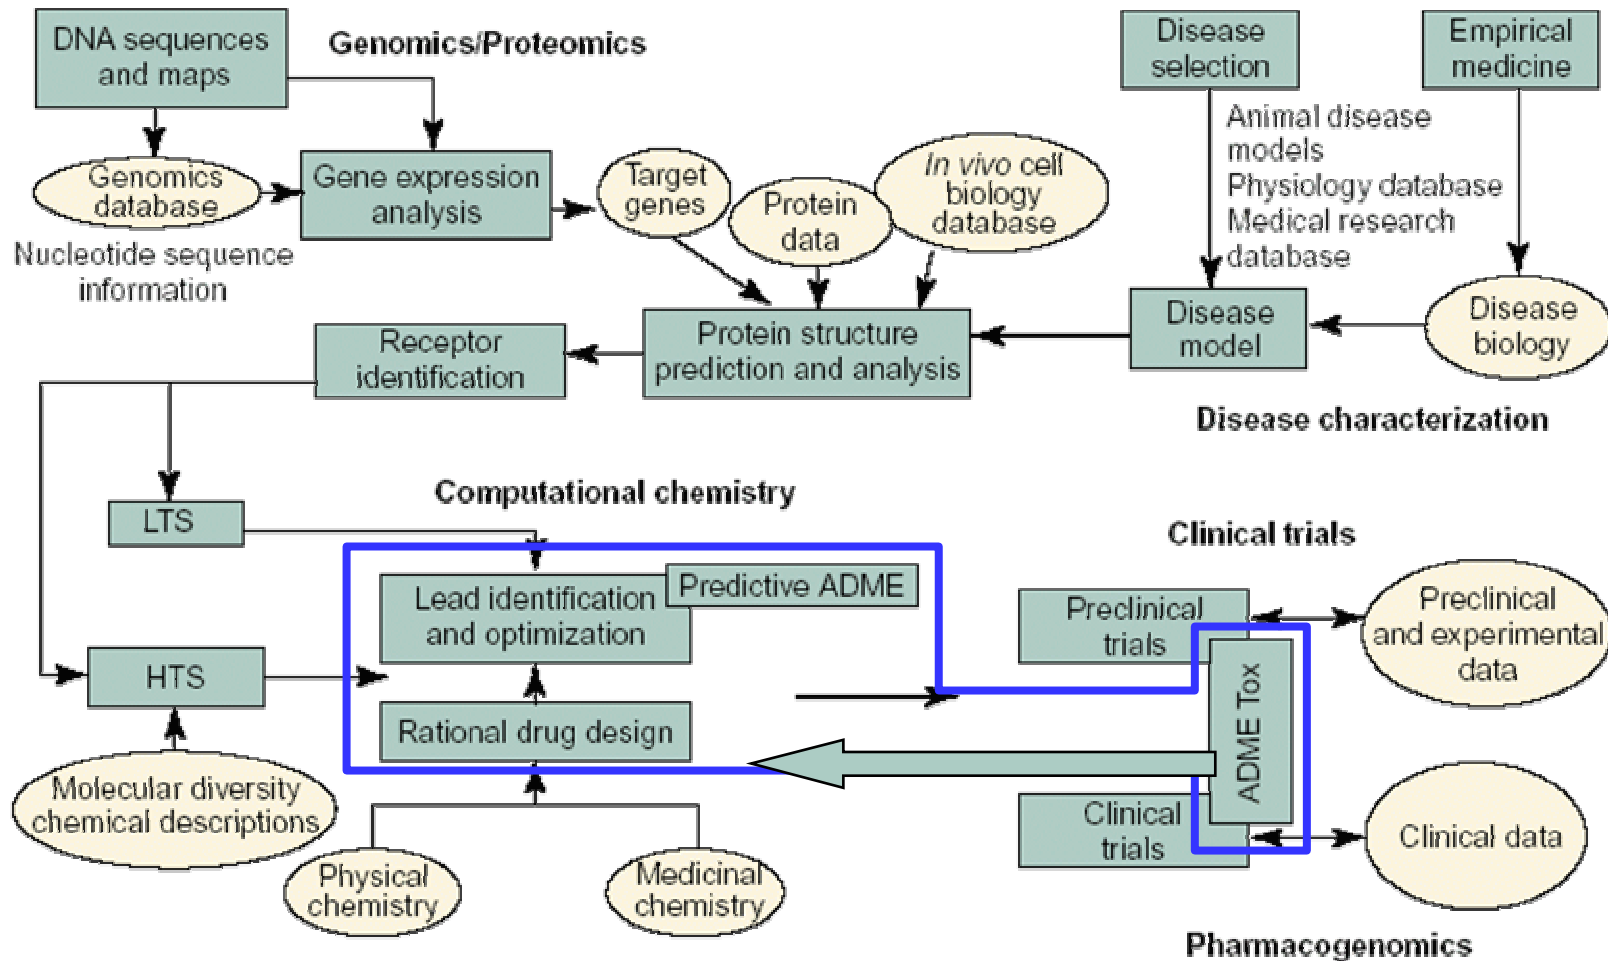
DNA sequences and maps

Genomics/Proteomics

Disease selection

Empirical medicine

Genomics database

Nucleotide sequence information

Gene expression analysis

Target genes

Protein data

*In vivo* cell biology database

Animal disease models
Physiology database
Medical research database

Receptor identification

Protein structure prediction and analysis

Disease model

Disease biology

Disease characterization

Computational chemistry

LTS

Clinical trials

Lead identification and optimization

Predictive ADME

Preclinical trials

Preclinical and experimental data

HTS

ADME Tox

Rational drug design

Molecular diversity chemical descriptions

Clinical trials

Clinical data

Physical chemistry

Medicinal chemistry

Pharmacogenomics